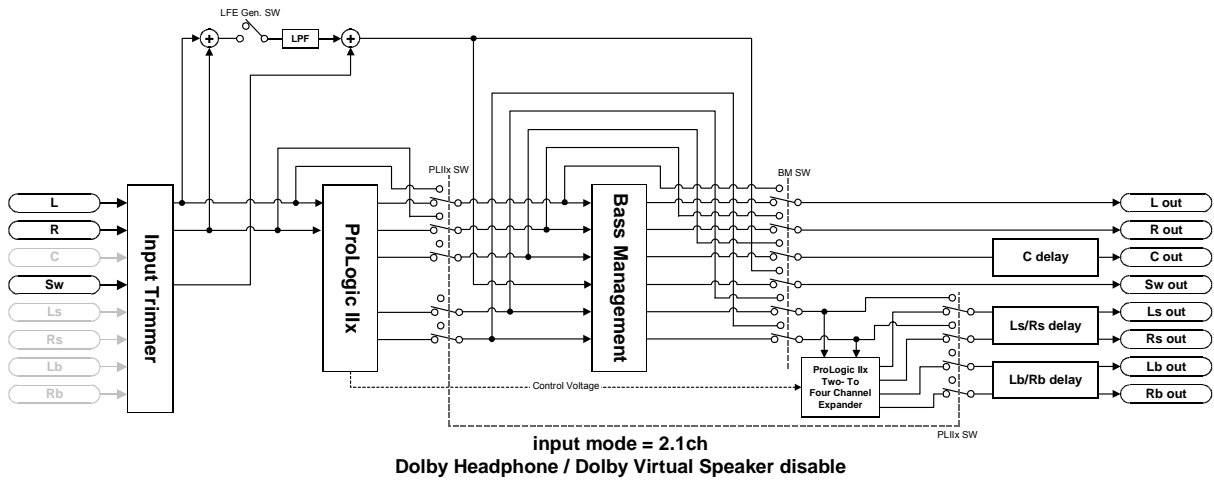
LFE Gen. SW

LPF

PLIIx SW

BM SW

L

R

C

Sw

Ls

Rs

Lb

Rb

Input Trimmer

ProLogic IIx

Bass Management

L out

R out

C delay

C out

Sw out

Ls out

Ls/Rs delay

Rs out

Lb out

Lb/Rb delay

Rb out

ProLogic IIx Two- To Four Channel Expander

Control Voltage

PLIIx SW

input mode = 2.1ch
Dolby Headphone / Dolby Virtual Speaker disable